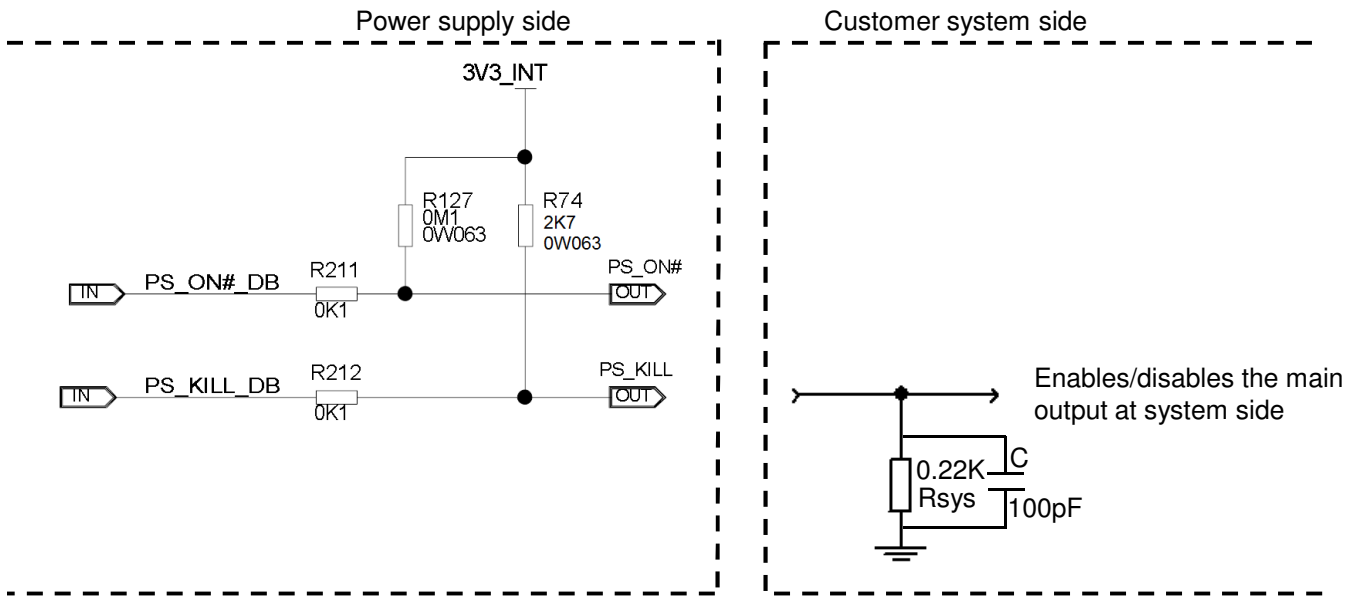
Power supply side

Customer system side

3V3_INT

R127
0M1
0W063

R74
2K7
0W063

PS_ON#_DB

R211

0K1

PS_ON#

IN

OUT

PS_KILL_DB

R212

0K1

PS_KILL

IN

OUT

Enables/disables the main output at system side

0.22K
Rsys

C
100pF